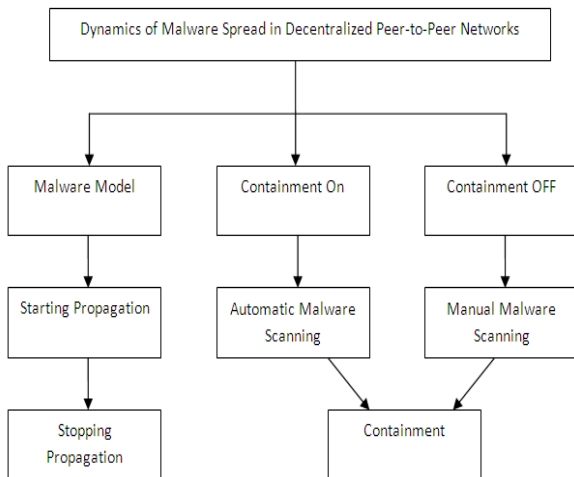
Dynamics of Malware Spread in Decentralized Peer-to-Peer Networks

Malware Model

Containment On

Containment OFF

Starting Propagation

Automatic Malware Scanning

Manual Malware Scanning

Stopping Propagation

Containment